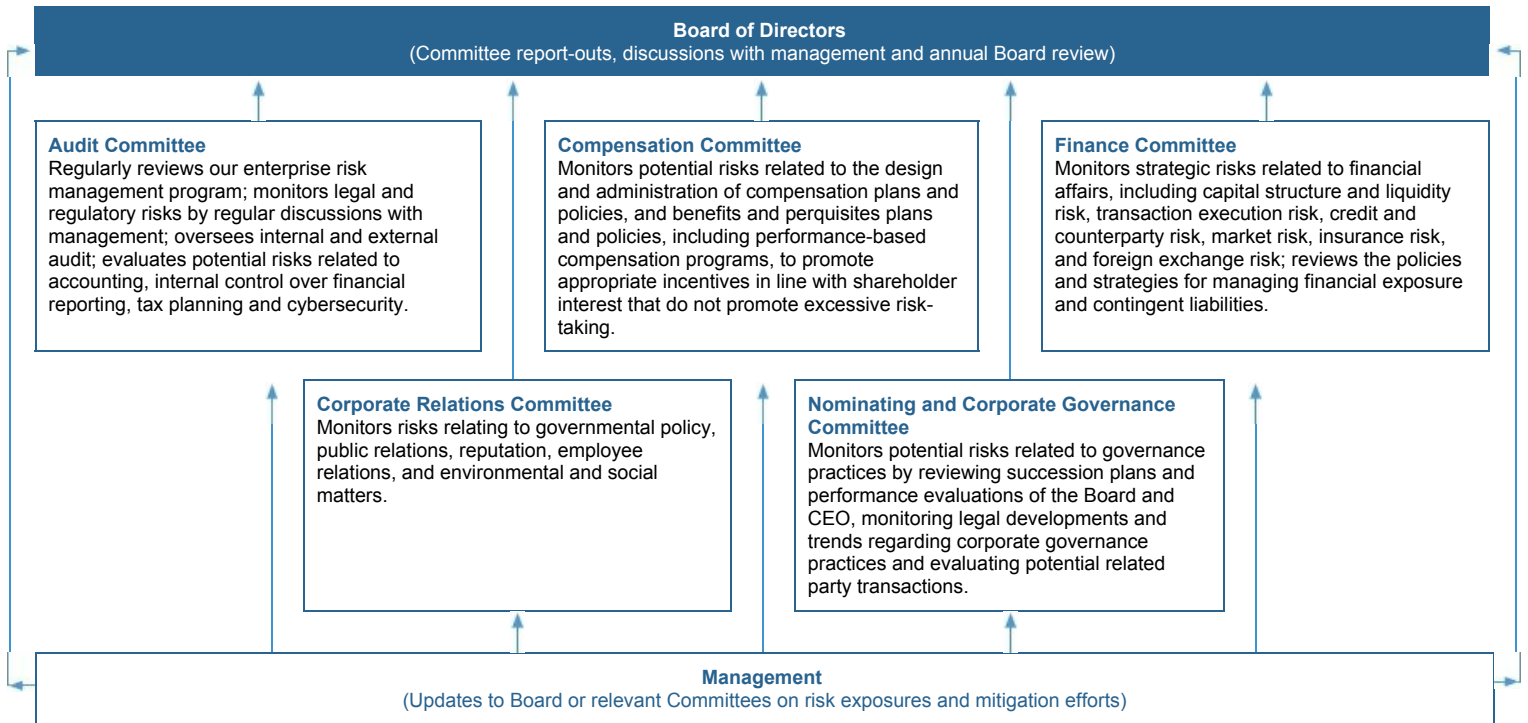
Board of Directors
(Committee report-outs, discussions with management and annual Board review)

Audit Committee
Regularly reviews our enterprise risk management program; monitors legal and regulatory risks by regular discussions with management; oversees internal and external audit; evaluates potential risks related to accounting, internal control over financial reporting, tax planning and cybersecurity.

Compensation Committee
Monitors potential risks related to the design and administration of compensation plans and policies, and benefits and perquisites plans and policies, including performance-based compensation programs, to promote appropriate incentives in line with shareholder interest that do not promote excessive risk-taking.

Finance Committee
Monitors strategic risks related to financial affairs, including capital structure and liquidity risk, transaction execution risk, credit and counterparty risk, market risk, insurance risk, and foreign exchange risk; reviews the policies and strategies for managing financial exposure and contingent liabilities.

Corporate Relations Committee
Monitors risks relating to governmental policy, public relations, reputation, employee relations, and environmental and social matters.

Nominating and Corporate Governance Committee
Monitors potential risks related to governance practices by reviewing succession plans and performance evaluations of the Board and CEO, monitoring legal developments and trends regarding corporate governance practices and evaluating potential related party transactions.

Management
(Updates to Board or relevant Committees on risk exposures and mitigation efforts)